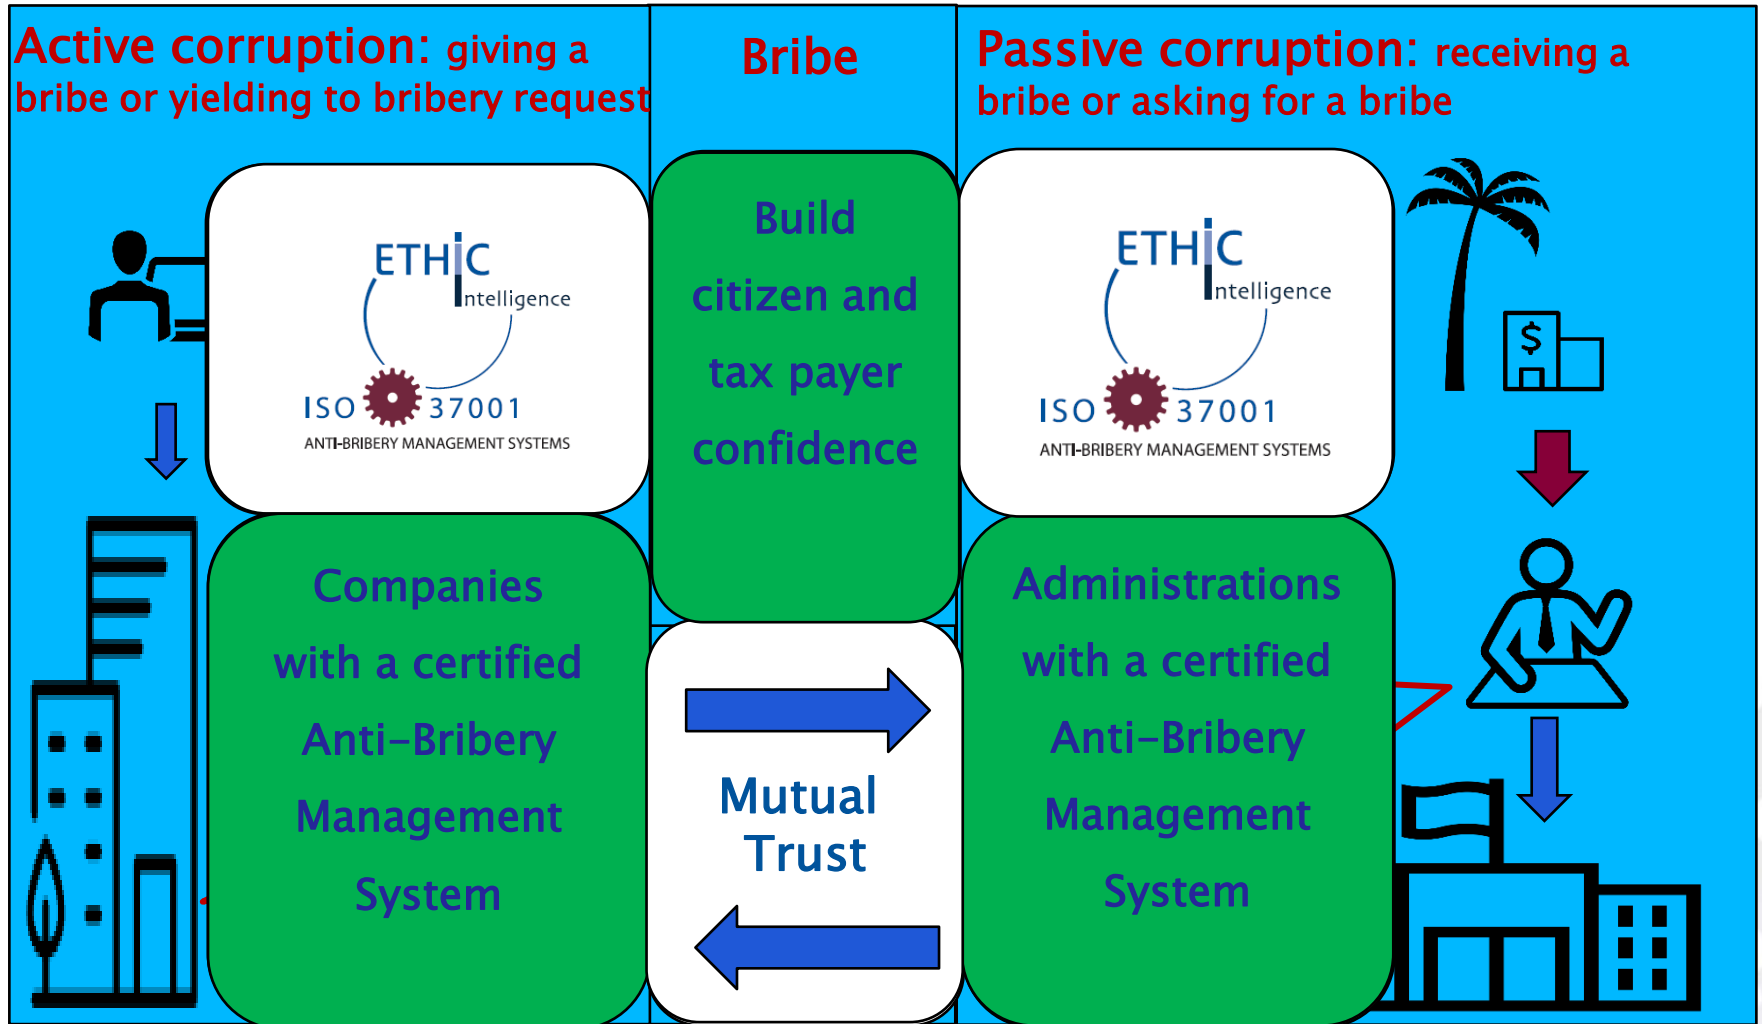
Active corruption: giving a bribe or yielding to bribery request

Bribe

Passive corruption: receiving a bribe or asking for a bribe

ETHIC Intelligence
ISO 37001
ANTI-BRIBERY MANAGEMENT SYSTEMS

Build citizen and tax payer confidence

ETHIC Intelligence
ISO 37001
ANTI-BRIBERY MANAGEMENT SYSTEMS

$

Companies with a certified Anti-Bribery Management System

Mutual Trust

Administrations with a certified Anti-Bribery Management System